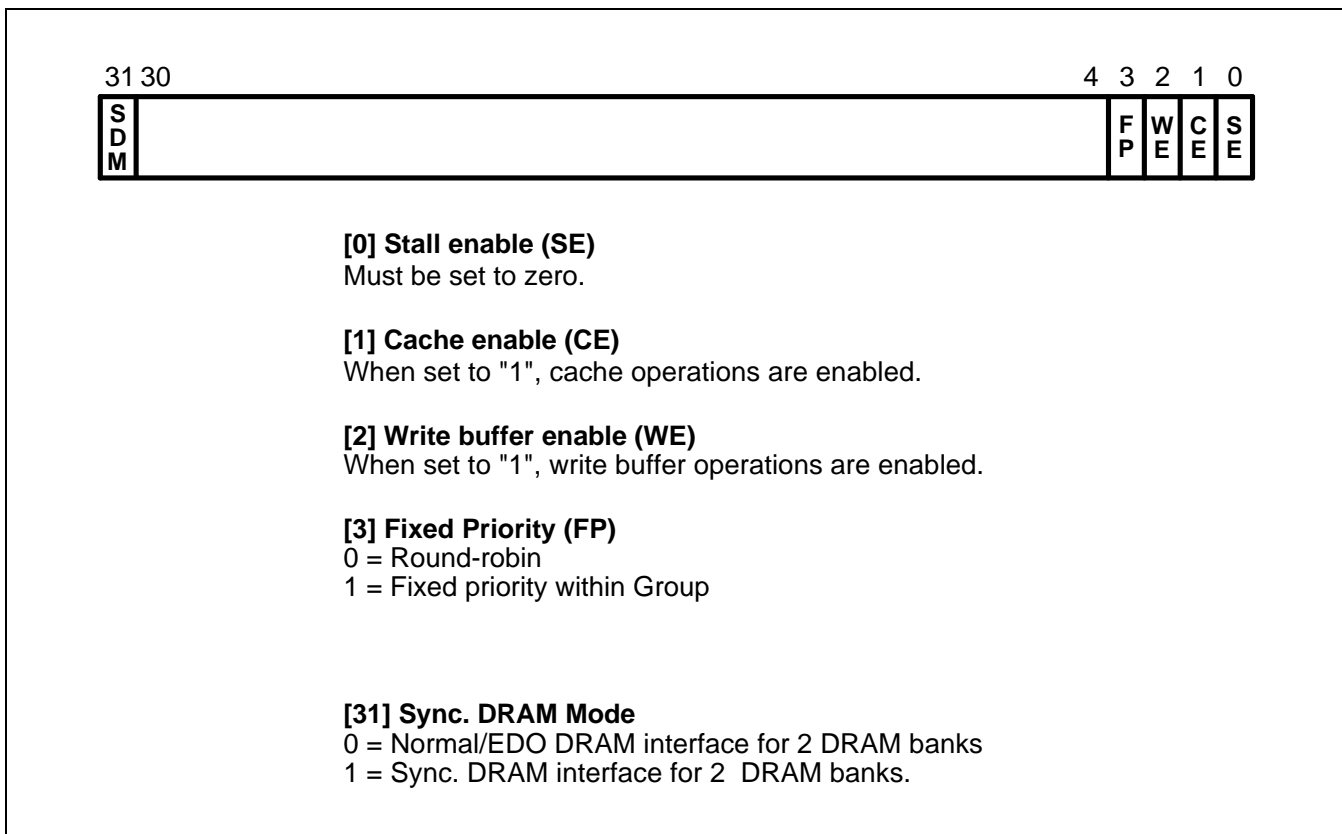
31 30 4 3 2 1 0

| SDM | | FP | WE | CE | SE |
|---|---|---|---|---|---|

[0] Stall enable (SE)
Must be set to zero.

[1] Cache enable (CE)
When set to "1", cache operations are enabled.

[2] Write buffer enable (WE)
When set to "1", write buffer operations are enabled.

[3] Fixed Priority (FP)
0 = Round-robin
1 = Fixed priority within Group

[31] Sync. DRAM Mode
0 = Normal/EDO DRAM interface for 2 DRAM banks
1 = Sync. DRAM interface for 2 DRAM banks.